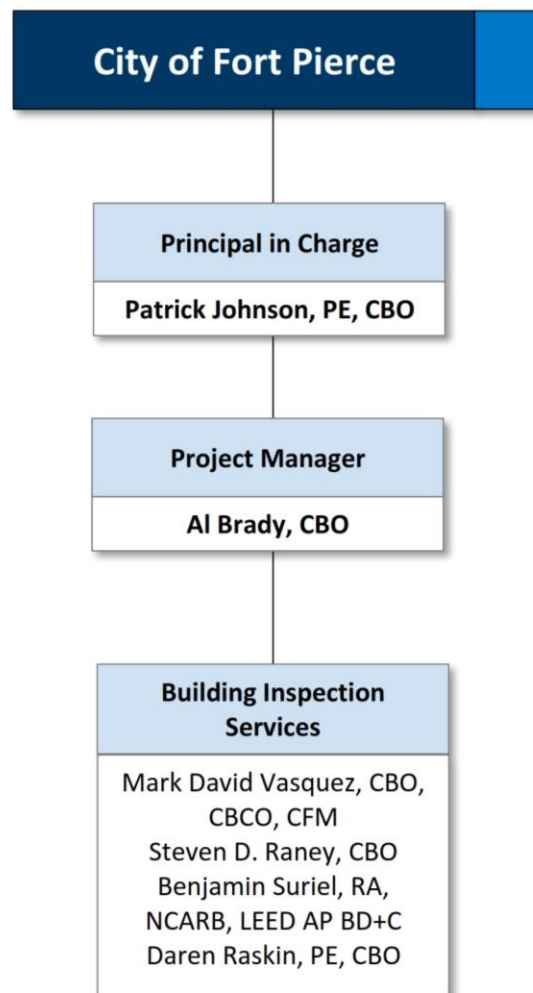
City of Fort Pierce

Principal in Charge

Patrick Johnson, PE, CBO

Project Manager

Al Brady, CBO

Building Inspection Services

Mark David Vasquez, CBO, CBCO, CFM
Steven D. Raney, CBO
Benjamin Suriel, RA, NCARB, LEED AP BD+C
Daren Raskin, PE, CBO